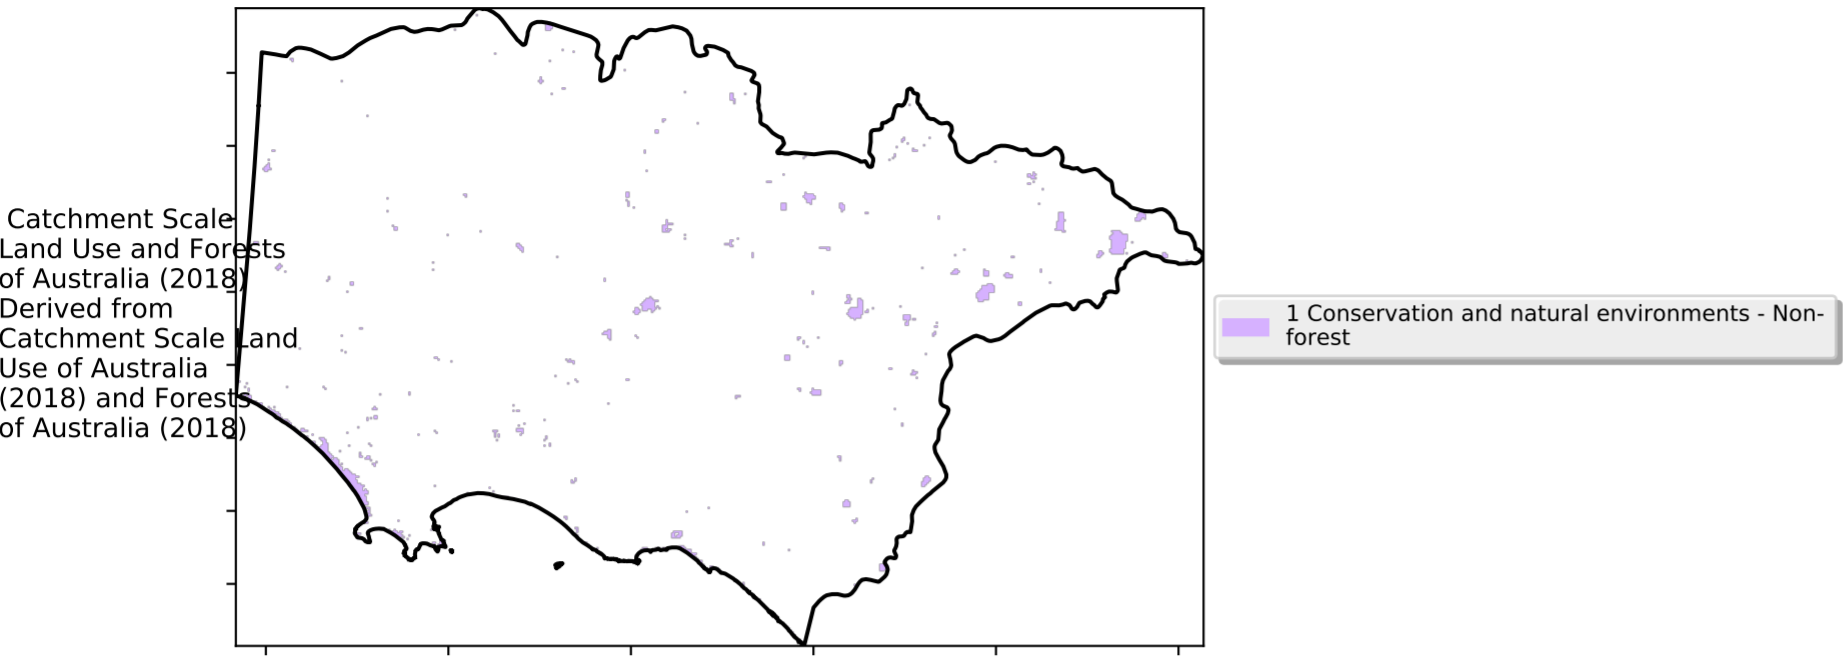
Catchment Scale Land Use and Forests of Australia (2018) Derived from Catchment Scale Land Use of Australia (2018) and Forests of Australia (2018)

1 Conservation and natural environments - Non-forest